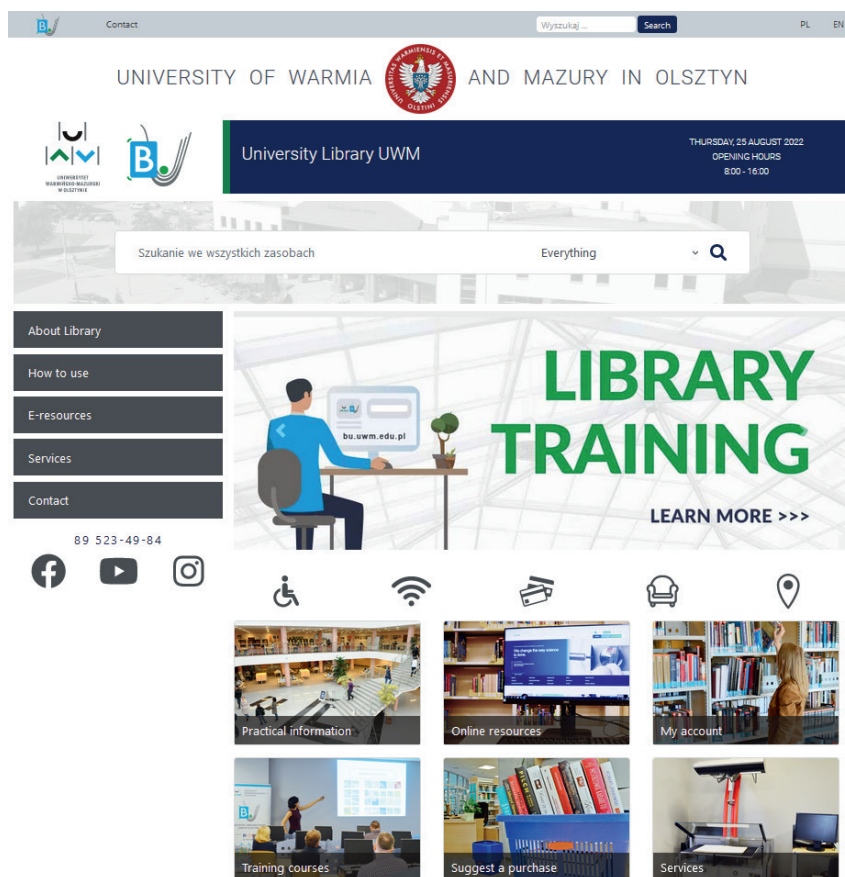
Contact

Wyszukaj ...

Search

PL EN

UNIVERSITY OF WARMIA AND MAZURY IN OLSZTYN

UNIWERSYTET WARMIŃSKO-MAZURSKI W OLSZTYNIE

University Library UWM

THURSDAY, 25 AUGUST 2022
OPENING HOURS
8:00 - 16:00

Szukanie we wszystkich zasobach

Everything

About Library

How to use

E-resources

Services

Contact

89 523-49-84

bu.uwm.edu.pl

LIBRARY TRAINING

LEARN MORE >>>

Practical information

Online resources

My account

Training courses

Suggest a purchase

Services